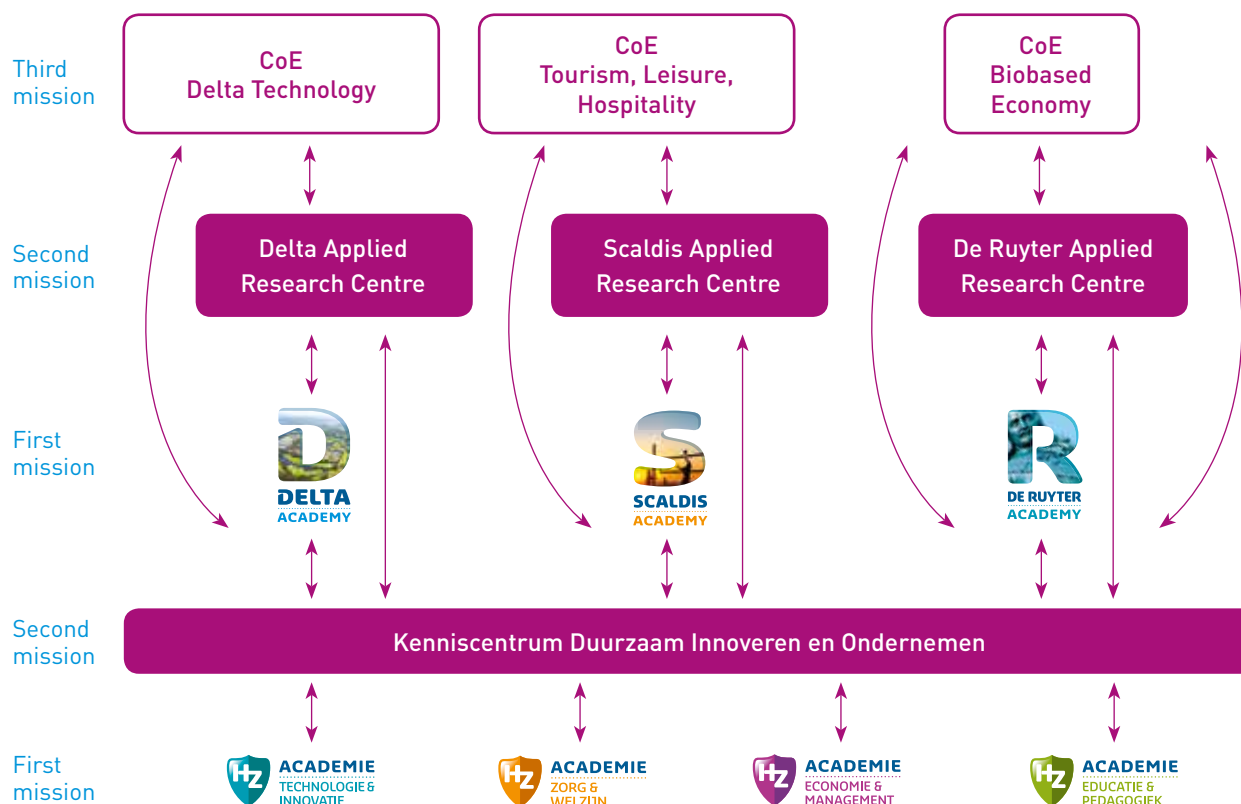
Third mission

CoE
Delta Technology

CoE
Tourism, Leisure, Hospitality

CoE
Biobased Economy

Second mission

Delta Applied Research Centre

Scaldis Applied Research Centre

De Ruyter Applied Research Centre

First mission

D
DELTA
ACADEMY

S
SCALDIS
ACADEMY

R
DE RUYTER
ACADEMY

Second mission

Kenniscentrum Duurzaam Innoveren en Ondernemen

First mission

HZ ACADEMIE TECHNOLOGIE & INNOVATIE

HZ ACADEMIE ZORG & WELZIJN

HZ ACADEMIE ECONOMIE & MANAGEMENT

HZ ACADEMIE EDUCATIE & PEDAGOGIEK